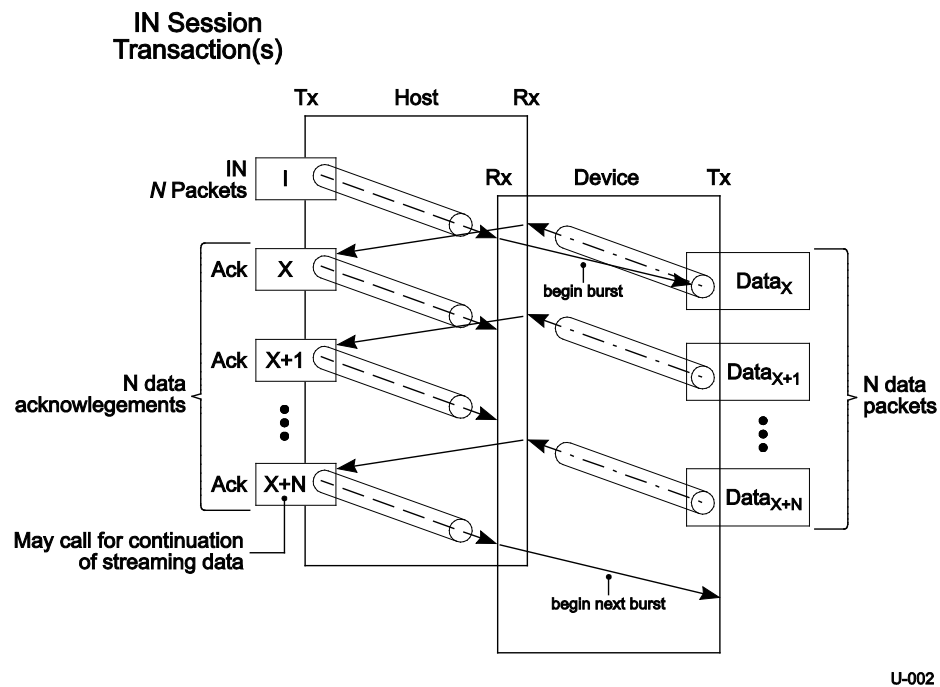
IN Session Transaction(s)

Tx Host Rx

IN
*N* Packets

I

Rx Device Tx

Ack X

begin burst

$\text{Data}_X$

Ack X+1

$\text{Data}_{X+1}$

N data acknowlegements

N data packets

Ack X+N

$\text{Data}_{X+N}$

May call for continuation of streaming data

begin next burst

U-002